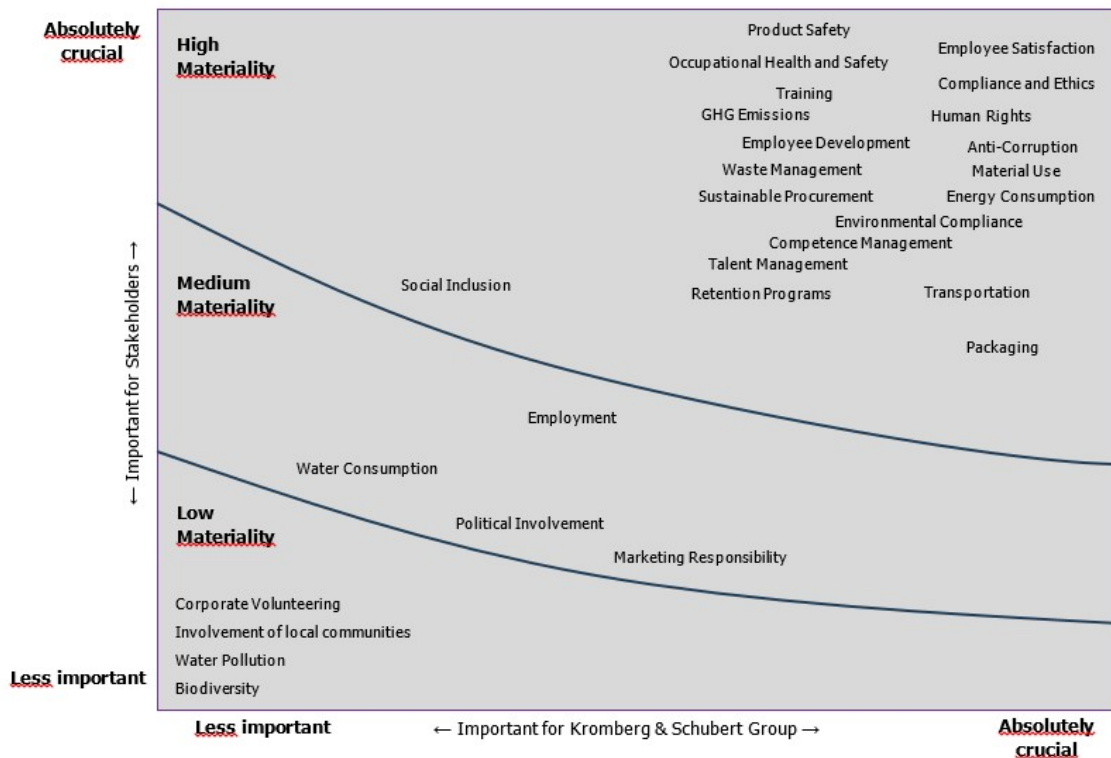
Absolutely crucial

High Materiality

Product Safety
Occupational Health and Safety
Employee Satisfaction
Compliance and Ethics
Training
GHG Emissions
Human Rights
Employee Development
Anti-Corruption
Waste Management
Material Use
Sustainable Procurement
Energy Consumption
Environmental Compliance
Competence Management
Talent Management
Retention Programs
Transportation

Medium Materiality

Social Inclusion

Packaging

Employment

← Important for Stakeholders →

Water Consumption

Low Materiality

Political Involvement
Marketing Responsibility

Corporate Volunteering
Involvement of local communities
Water Pollution
Biodiversity

Less important

Less important

← Important for Kromberg & Schubert Group →

Absolutely crucial